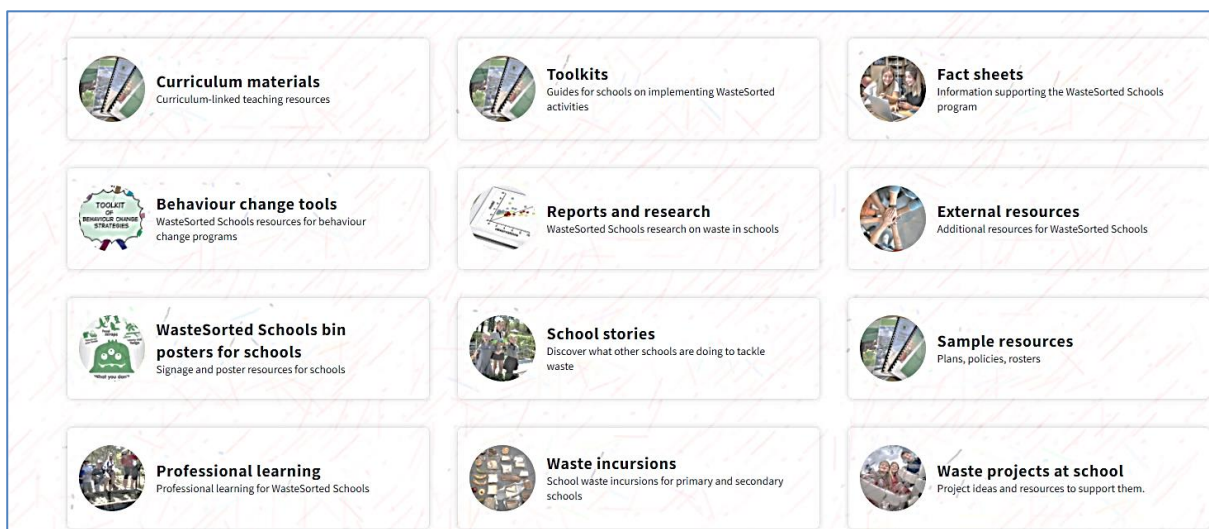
Curriculum materials
Curriculum-linked teaching resources

Toolkits
Guides for schools on implementing WasteSorted activities

Fact sheets
Information supporting the WasteSorted Schools program

TOOLKIT OF BEHAVIOUR CHANGE STRATEGIES

Behaviour change tools
WasteSorted Schools resources for behaviour change programs

Reports and research
WasteSorted Schools research on waste in schools

External resources
Additional resources for WasteSorted Schools

WasteSorted Schools bin posters for schools
Signage and poster resources for schools

School stories
Discover what other schools are doing to tackle waste

Sample resources
Plans, policies, rosters

Professional learning
Professional learning for WasteSorted Schools

Waste incursions
School waste incursions for primary and secondary schools

Waste projects at school
Project ideas and resources to support them.